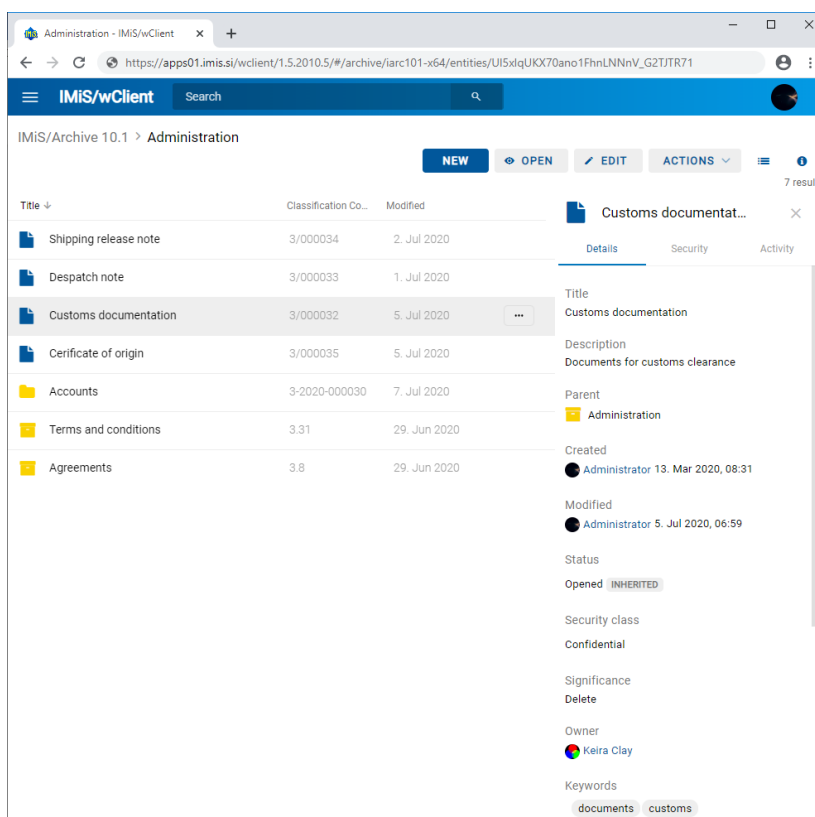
Administration - IMiS/wClient ×  +

https://apps01.imis.si/wclient/1.5.2010.5/#/archive/iarc101-x64/entities/UI5xlqUKX70ano1FhnLNNnV_G2TJTR71

IMiS/wClient Search

IMiS/Archive 10.1 > Administration

NEW OPEN EDIT ACTIONS

7 resul

| Title | Classification Co... | Modified |
|---|---|---|
| Shipping release note | 3/000034 | 2. Jul 2020 |
| Despatch note | 3/000033 | 1. Jul 2020 |
| Customs documentation | 3/000032 | 5. Jul 2020 |
| Cerificate of origin | 3/000035 | 5. Jul 2020 |
| Accounts | 3-2020-000030 | 7. Jul 2020 |
| Terms and conditions | 3.31 | 29. Jun 2020 |
| Agreements | 3.8 | 29. Jun 2020 |

Customs documentat...

Details Security Activity

Title
Customs documentation

Description
Documents for customs clearance

Parent
Administration

Created
Administrator 13. Mar 2020, 08:31

Modified
Administrator 5. Jul 2020, 06:59

Status
Opened INHERITED

Security class
Confidential

Significance
Delete

Owner
Keira Clay

Keywords
documents customs